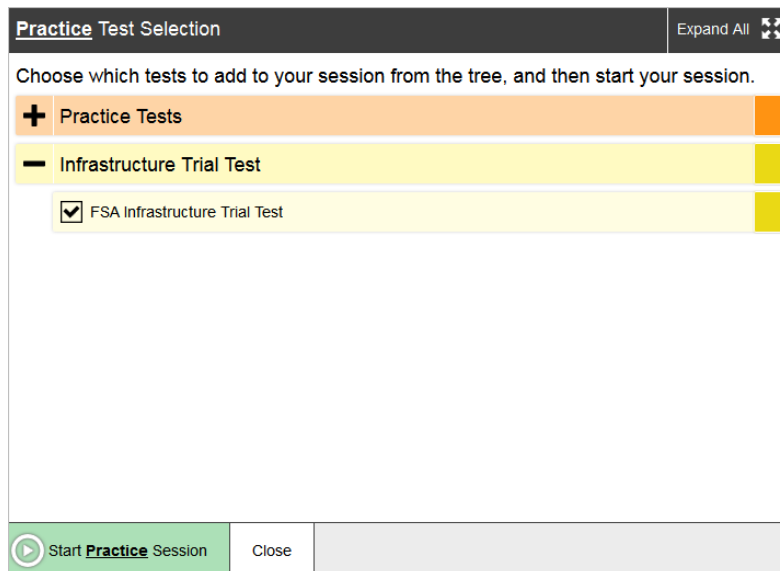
Practice Test Selection

Expand All

Choose which tests to add to your session from the tree, and then start your session.

Practice Tests

Infrastructure Trial Test

FSA Infrastructure Trial Test

Start Practice Session

Close